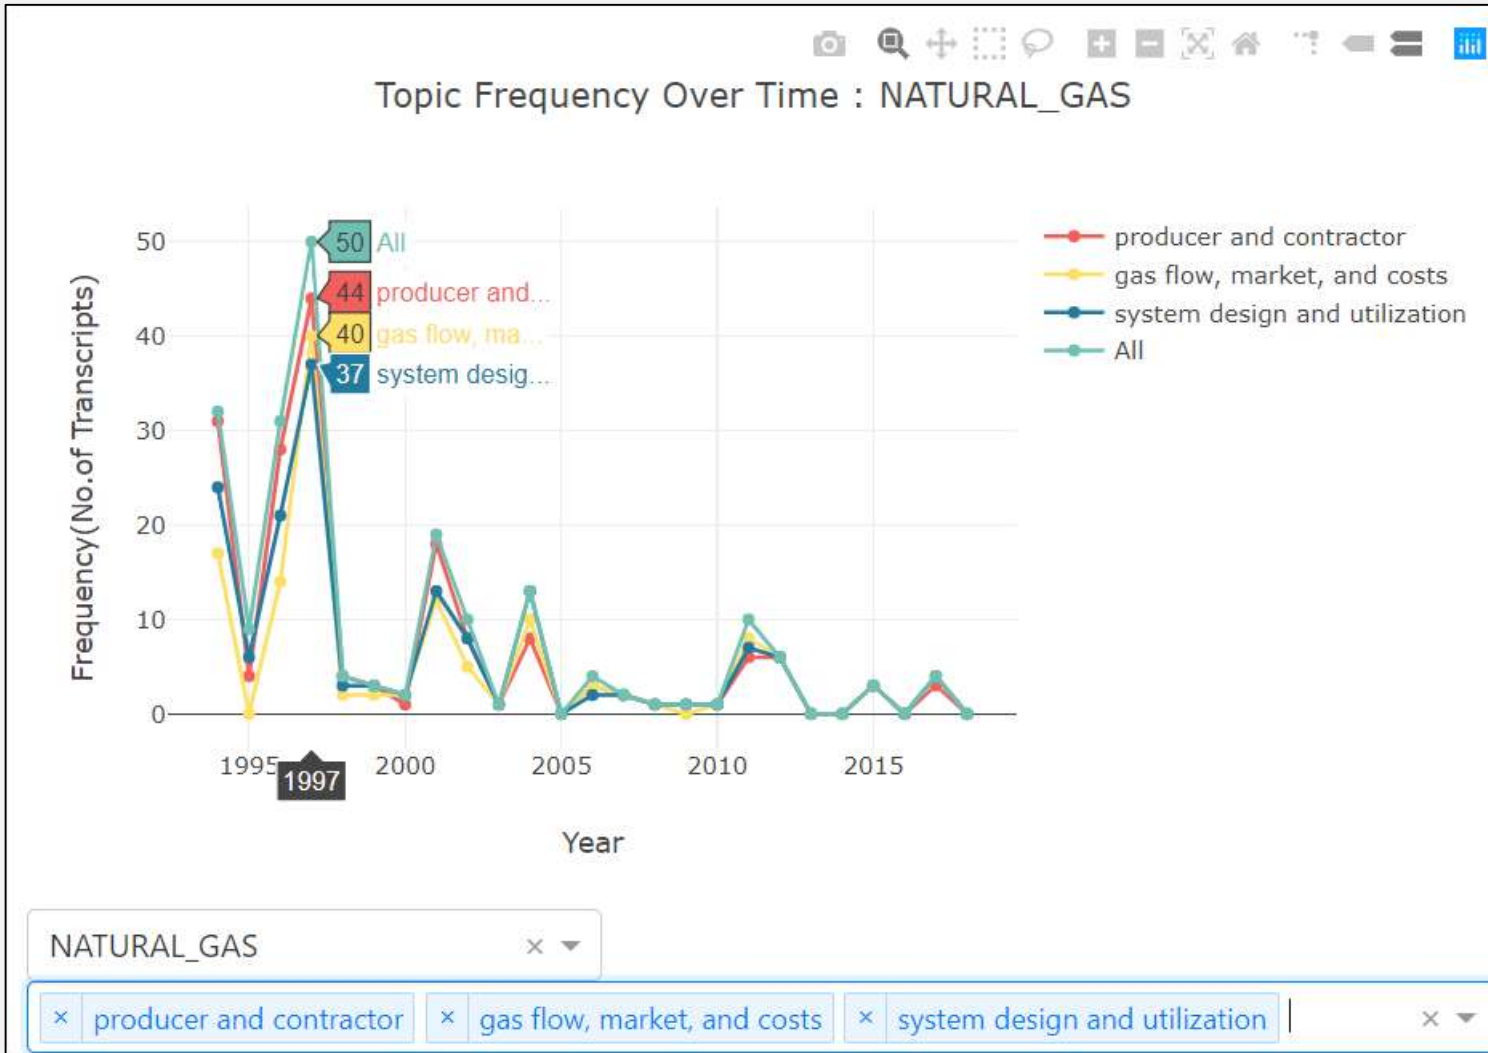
Topic Frequency Over Time : NATURAL_GAS

Frequency(No.of Transcripts)

50
40
30
20
10
0

50 All
44 producer and...
40 gas flow, ma...
37 system desig...

1995
1997
2000
2005
2010
2015

Year

producer and contractor
gas flow, market, and costs
system design and utilization
All

NATURAL_GAS ×

× producer and contractor
× gas flow, market, and costs
× system design and utilization
×